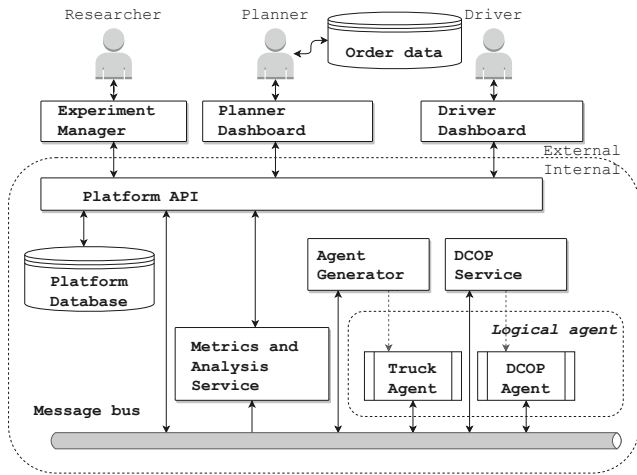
Researcher

Planner

Order data

Driver

Experiment Manager

Planner Dashboard

Driver Dashboard

External

Internal

Platform API

Platform Database

Agent Generator

DCOP Service

Logical agent

Metrics and Analysis Service

Truck Agent

DCOP Agent

Message bus